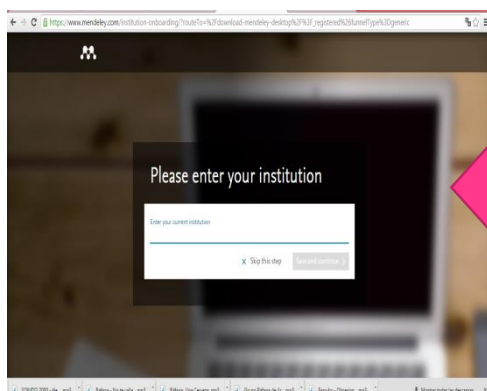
https://www.mendeley.com/institution-onboarding/?routeTo=%2Fdownload-mendeley-desktop%2F%3F_registered%26funnelType%3Dgeneric

Please enter your institution

Enter your current institution

X Skip this step

Save and continue >

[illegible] 2000 ...mp3 | Refrão - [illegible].mp3 | Refrão - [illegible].mp3 | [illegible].mp3 | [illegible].mp3

Mostrar todos los descargas